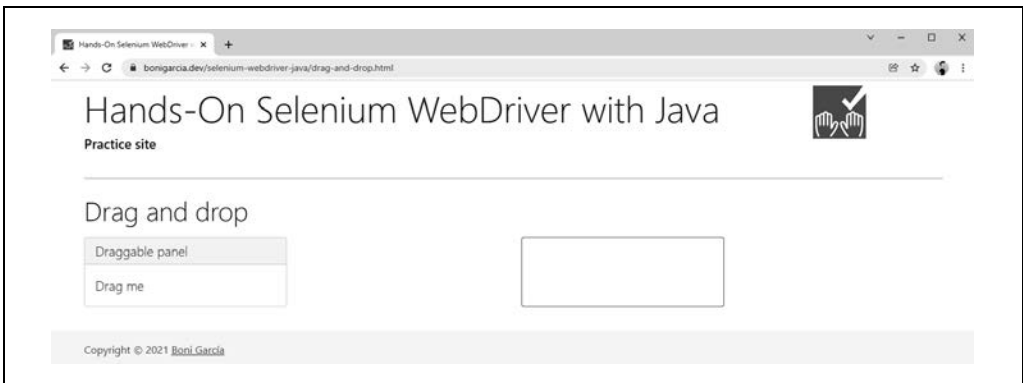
Hands-On Selenium WebDriver ×

bonigarcia.dev/selenium-webdriver-java/drag-and-drop.html

Hands-On Selenium WebDriver with Java

Practice site

Drag and drop

Draggable panel

Drag me

Copyright © 2021 Boni García